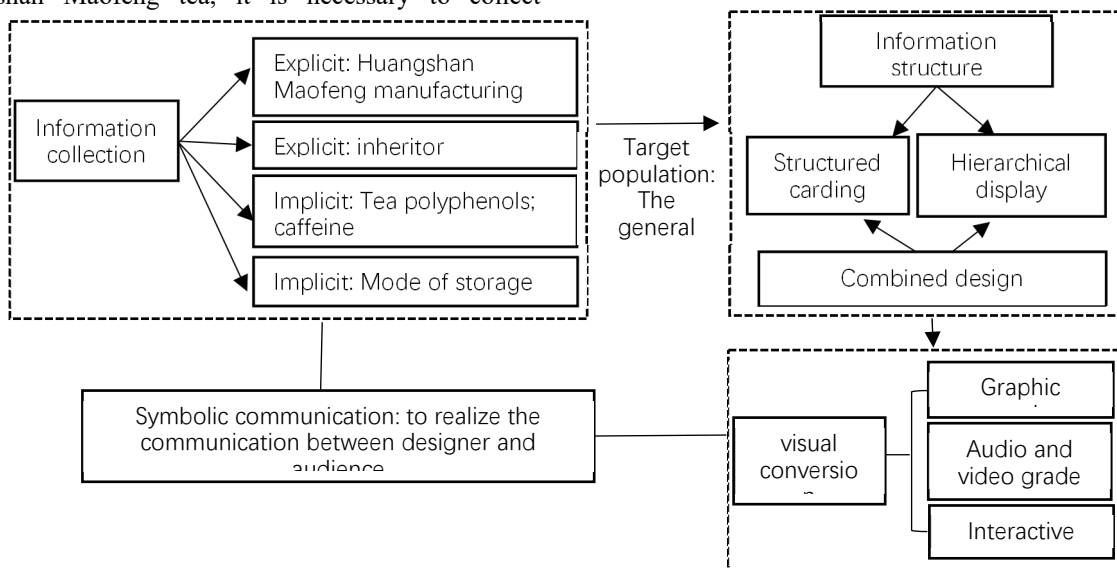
shan Maofeng tea, it is necessary to collect

Information collection

Explicit: Huangshan Maofeng manufacturing

Explicit: inheritor

Implicit: Tea polyphenols; caffeine

Implicit: Mode of storage

Target population: The general

Information structure

Structured carding

Hierarchical display

Combined design

Symbolic communication: to realize the communication between designer and audience

visual conversio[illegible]

Graphic

Audio and video grade

Interactive